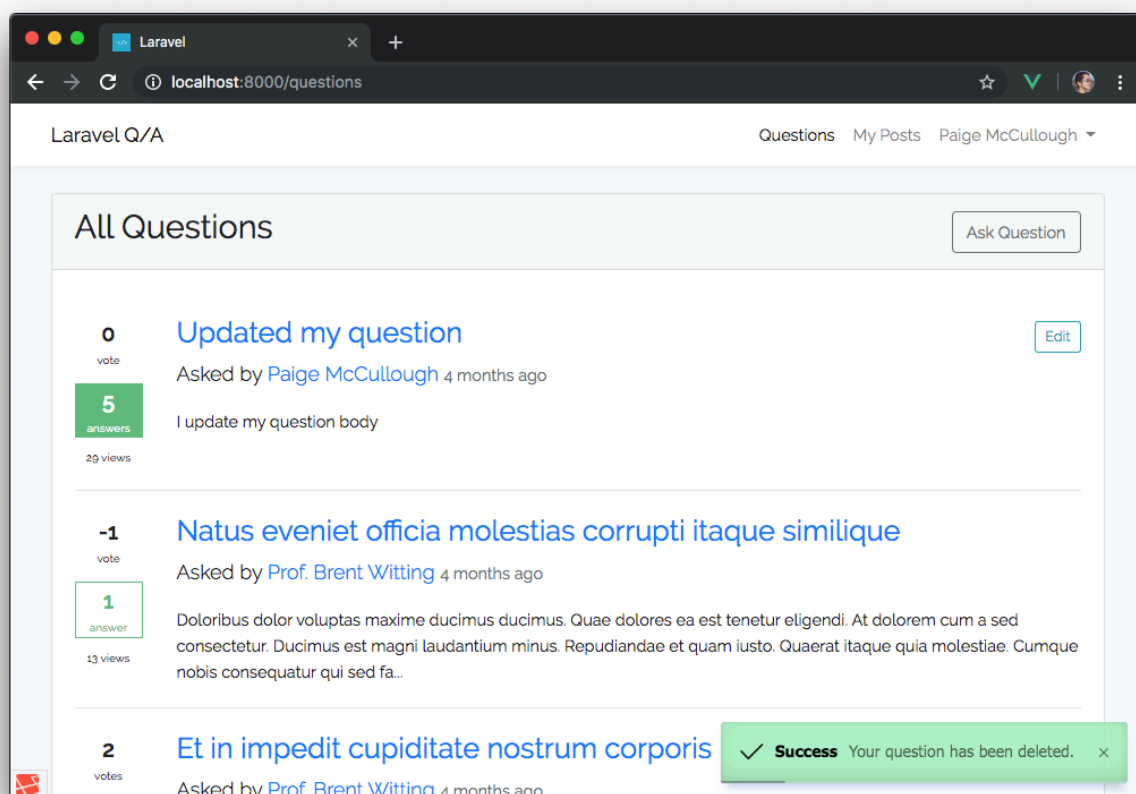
Laravel ×
+
localhost:8000/questions

Laravel Q/A
Questions My Posts Paige McCullough

All Questions
Ask Question

0
vote
5
answers
29 views
Updated my question
Edit
Asked by Paige McCullough 4 months ago
I update my question body

-1
vote
1
answer
13 views
Natus eveniet officia molestias corrupti itaque similique
Asked by Prof. Brent Witting 4 months ago
Doloribus dolor voluptas maxime ducimus ducimus. Quae dolores ea est tenetur eligendi. At dolorem cum a sed consectetur. Ducimus est magni laudantium minus. Repudiandae et quam iusto. Quaerat itaque quia molestiae. Cumque nobis consequatur qui sed fa...

2
votes
Et in impedit cupiditate nostrum corporis
Asked by Prof. Brent Witting 4 months ago

Success Your question has been deleted. ×